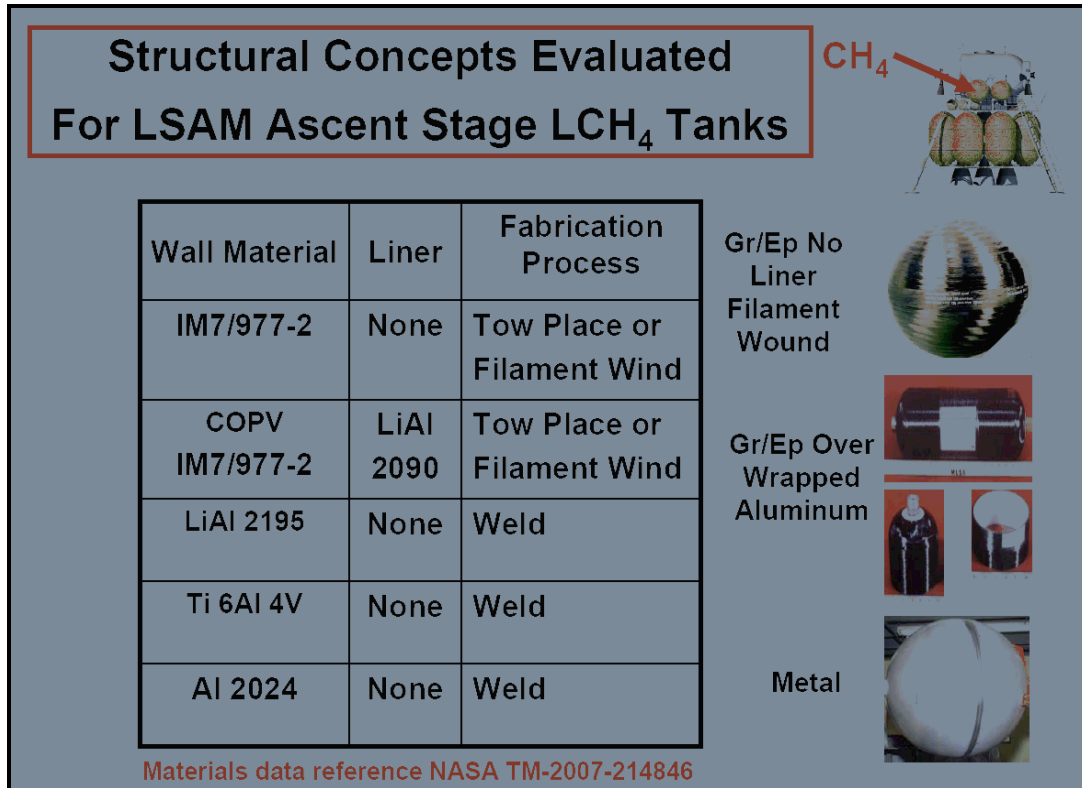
Structural Concepts Evaluated For LSAM Ascent Stage $LCH_4$ Tanks

$CH_4$

| Wall Material | Liner | Fabrication Process |
|---|---|---|
| IM7/977-2 | None | Tow Place or Filament Wind |
| COPV IM7/977-2 | LiAl 2090 | Tow Place or Filament Wind |
| LiAl 2195 | None | Weld |
| Ti 6Al 4V | None | Weld |
| Al 2024 | None | Weld |

Gr/Ep No Liner Filament Wound

Gr/Ep Over Wrapped Aluminum

Metal

Materials data reference NASA TM-2007-214846